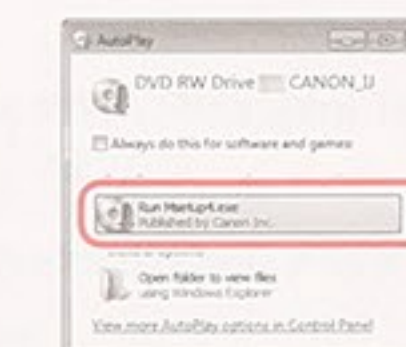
AutoPlay

DVD RW Drive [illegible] CANON_IJ

Always do this for software and games:

Run Msetup4.exe
Published by Canon Inc.

Open folder to view files
using Windows Explorer

View more AutoPlay options in Control Panel